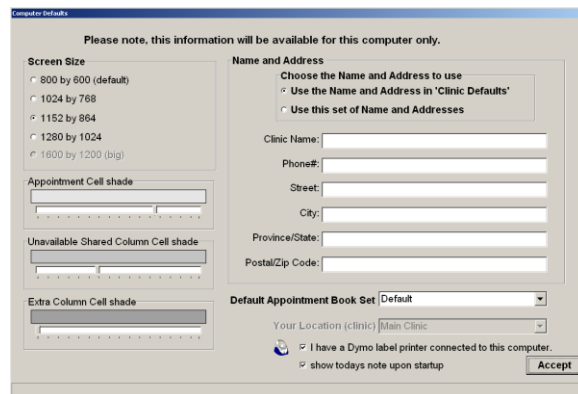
Computer Defaults

Please note, this information will be available for this computer only.

Screen Size
800 by 600 (default)
1024 by 768
1152 by 864
1280 by 1024
1600 by 1200 (big)

Appointment Cell shade

Unavailable Shared Column Cell shade

Extra Column Cell shade

Name and Address
Choose the Name and Address to use
Use the Name and Address in 'Clinic Defaults'
Use this set of Name and Addresses

Clinic Name:
Phone#:
Street:
City:
Province/State:
Postal/Zip Code:

Default Appointment Book Set Default

Your Location (clinic) Main Clinic

I have a Dymo label printer connected to this computer.
show todays note upon startup

Accept